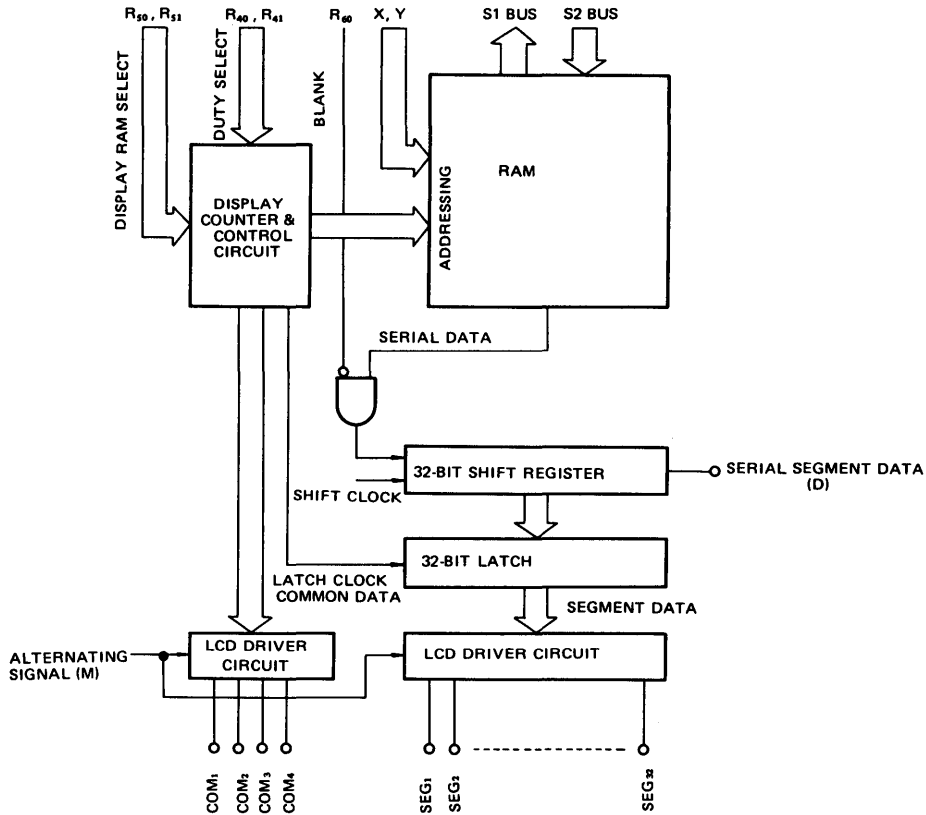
$R_{50}$, $R_{51}$
DISPLAY RAM SELECT
$R_{40}$, $R_{41}$
DUTY SELECT
$R_{60}$
BLANK
X, Y
S1 BUS
S2 BUS

DISPLAY COUNTER & CONTROL CIRCUIT

ADDRESSING
RAM

SERIAL DATA

32-BIT SHIFT REGISTER
SHIFT CLOCK
SERIAL SEGMENT DATA (D)

32-BIT LATCH
LATCH CLOCK
COMMON DATA
SEGMENT DATA

ALTERNATING SIGNAL (M)
LCD DRIVER CIRCUIT
LCD DRIVER CIRCUIT

$COM_1$
$COM_2$
$COM_3$
$COM_4$
$SEG_1$
$SEG_2$
$SEG_{32}$